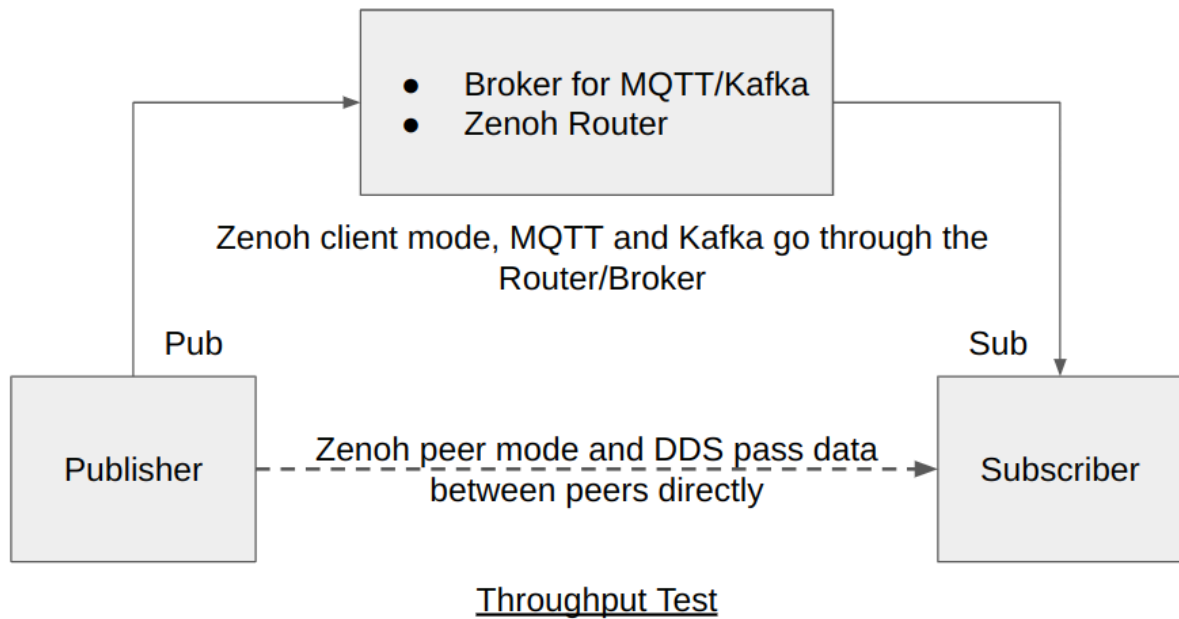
- Broker for MQTT/Kafka
- Zenoh Router

Zenoh client mode, MQTT and Kafka go through the Router/Broker

Pub

Sub

Publisher

Zenoh peer mode and DDS pass data between peers directly

Subscriber

Throughput Test